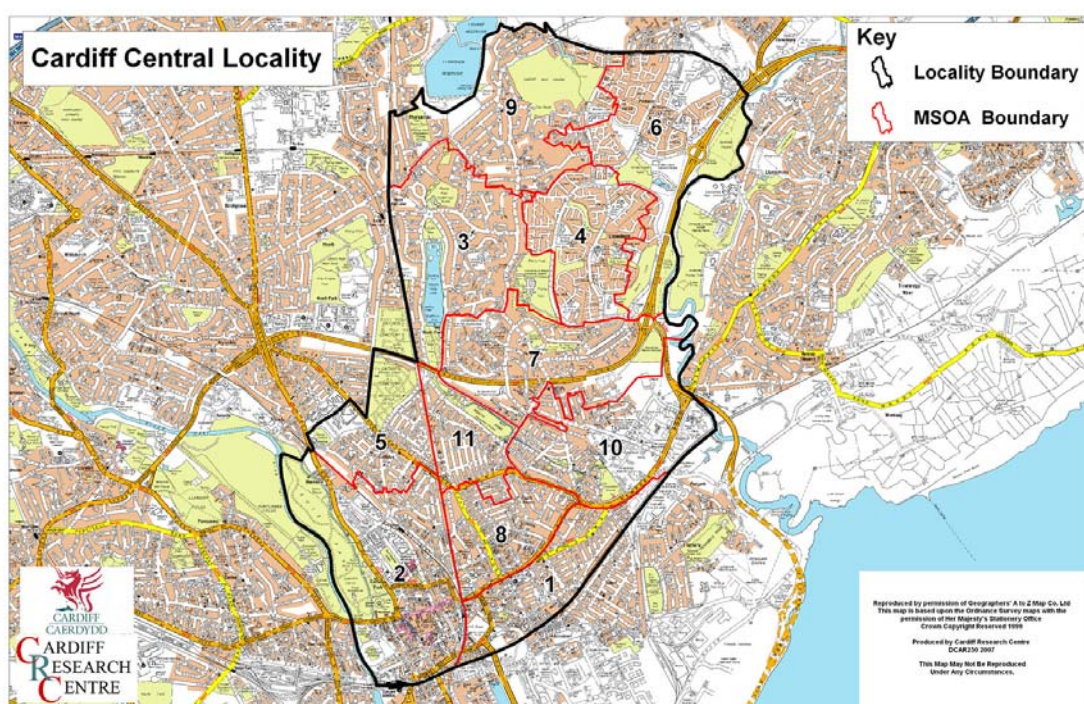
Cardiff Central Locality

Key

Locality Boundary

MSOA Boundary

9

6

3

4

7

5

11

10

8

2

1

CARDIFF
CAERDYDD
CARDIFF
RESEARCH
CENTRE

Reproduced by permission of Geographers' A to Z Map Co. Ltd
This map is based upon the Ordnance Survey maps with the permission of Her Majesty's Stationery Office
Crown Copyright Reserved 1999

Produced by Cardiff Research Centre
DCAR230 2007

This Map May Not Be Reproduced
Under Any Circumstances.